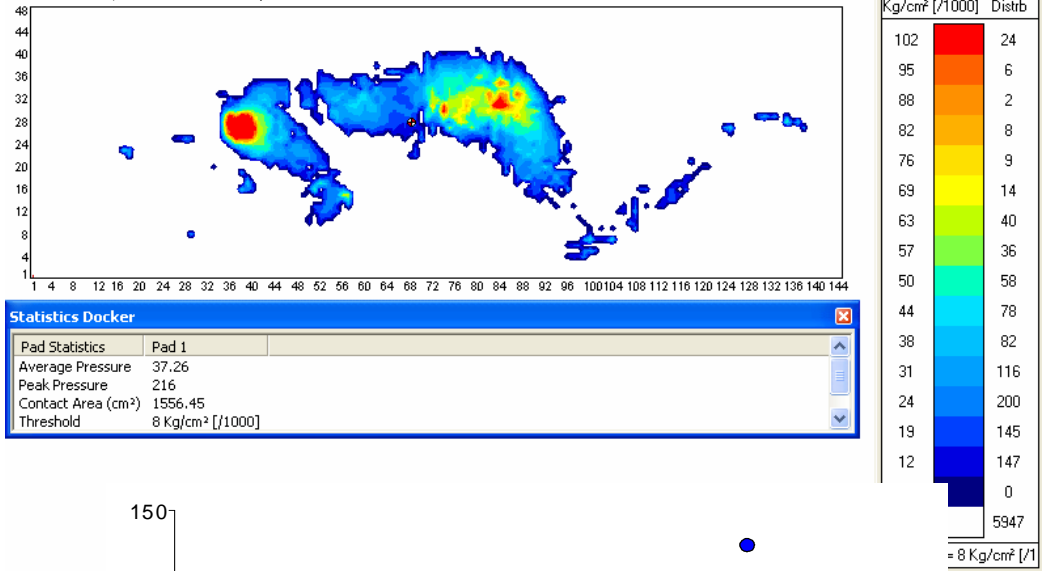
48
44
40
36
32
28
24
20
16
12
8
4
1

1 4 8 12 16 20 24 28 32 36 40 44 48 52 56 60 64 68 72 76 80 84 88 92 96 100 104 108 112 116 120 124 128 132 136 140 144

Statistics Docker

| Pad Statistics | Pad 1 |
|---|---|
| Average Pressure | 37.26 |
| Peak Pressure | 216 |
| Contact Area (cm²) | 1556.45 |
| Threshold | 8 Kg/cm² [/1000] |

| Kg/cm² [/1000] | Distrb |
|---|---|
| 102 | 24 |
| 95 | 6 |
| 88 | 2 |
| 82 | 8 |
| 76 | 9 |
| 69 | 14 |
| 63 | 40 |
| 57 | 36 |
| 50 | 58 |
| 44 | 78 |
| 38 | 82 |
| 31 | 116 |
| 24 | 200 |
| 19 | 145 |
| 12 | 147 |
| | 0 |
| | 5947 |

= 8 Kg/cm² [/1

150